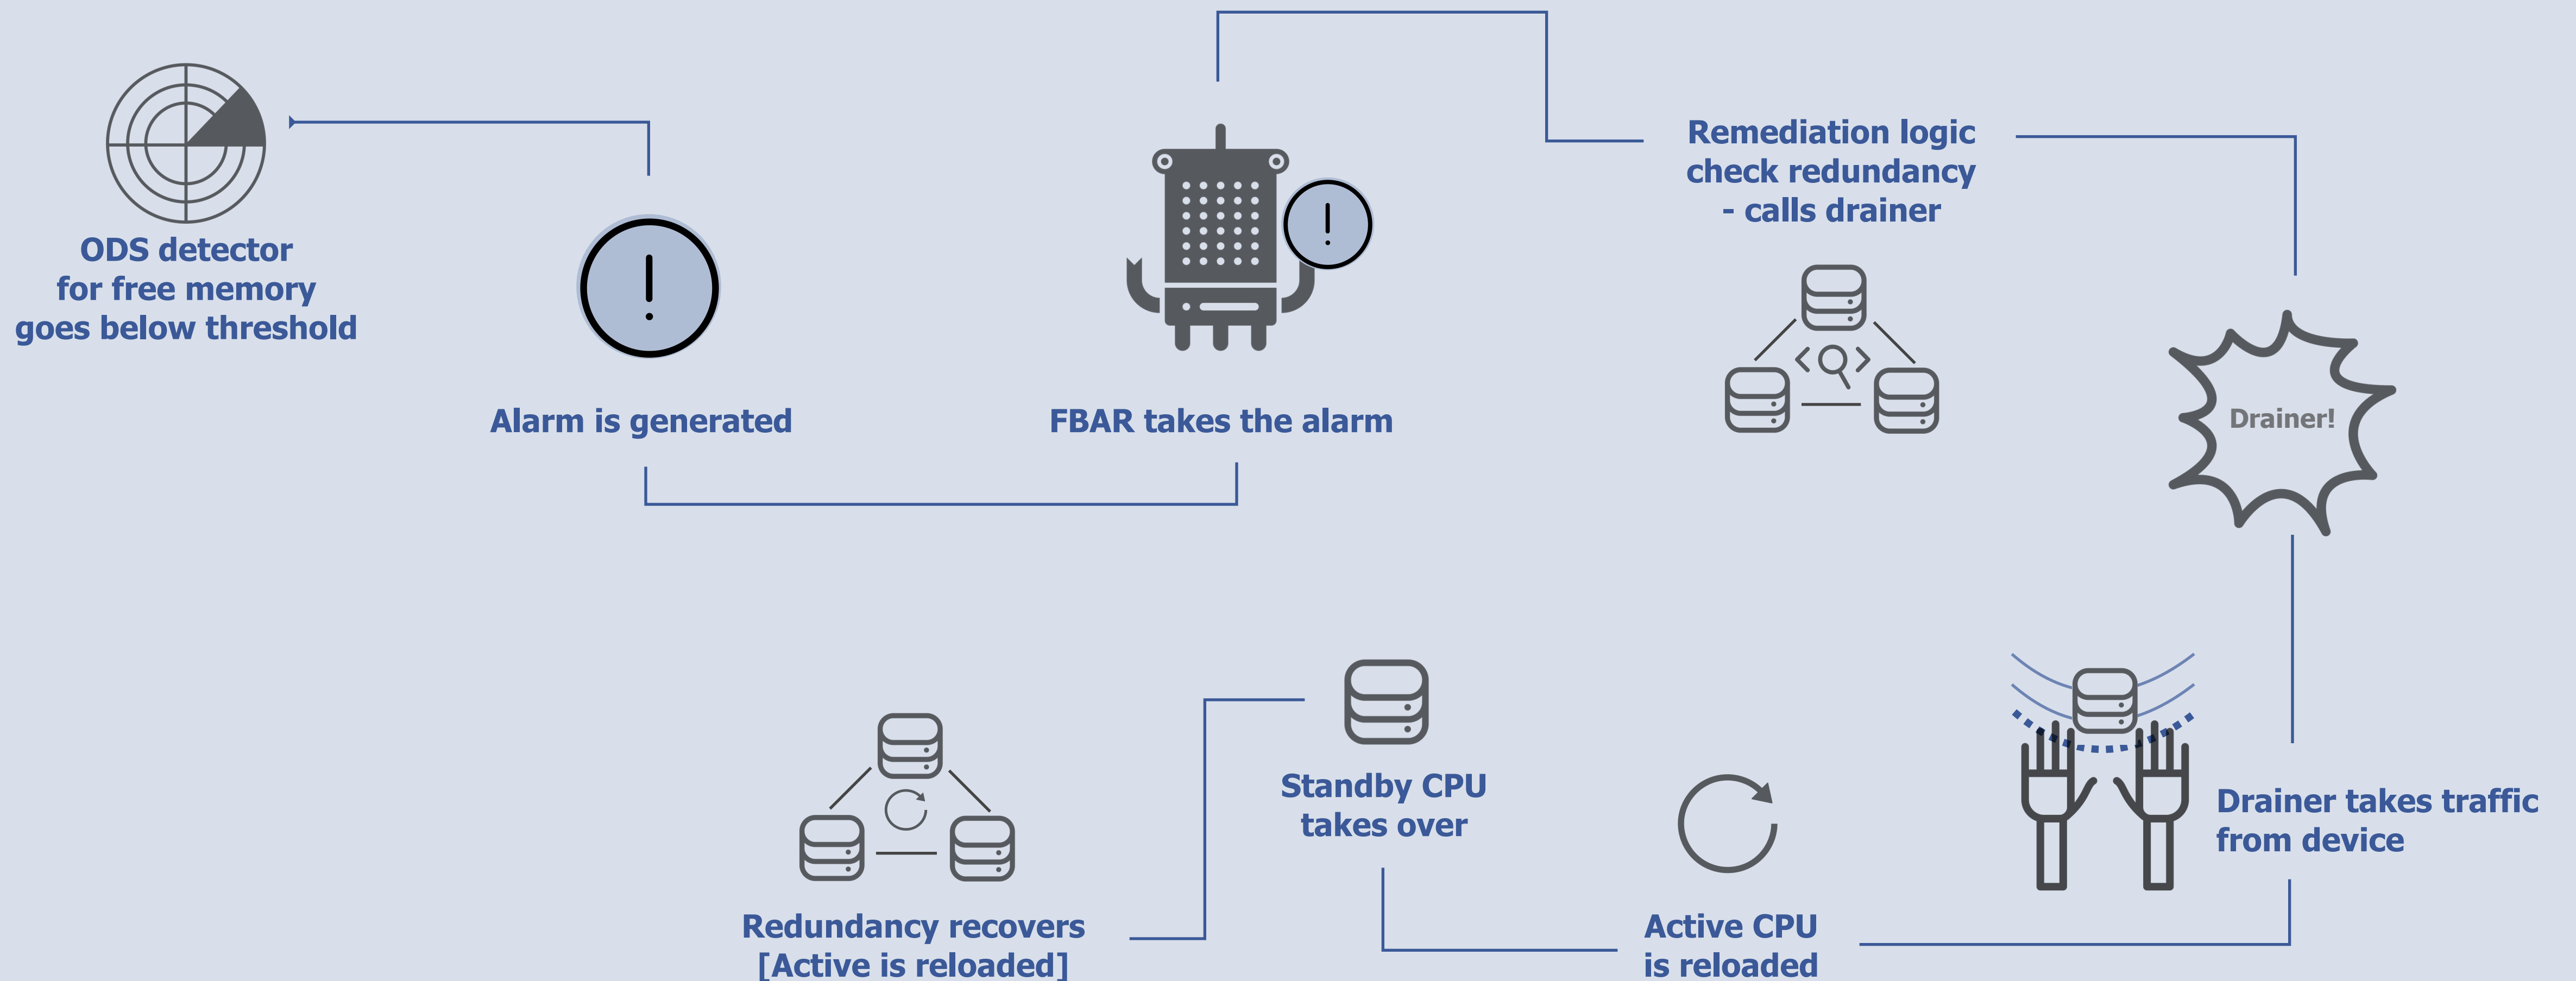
ODS detector for free memory goes below threshold

Alarm is generated

FBAR takes the alarm

Remediation logic check redundancy - calls drainer

Drainer!

Drainer takes traffic from device

Active CPU is reloaded

Standby CPU takes over

Redundancy recovers [Active is reloaded]